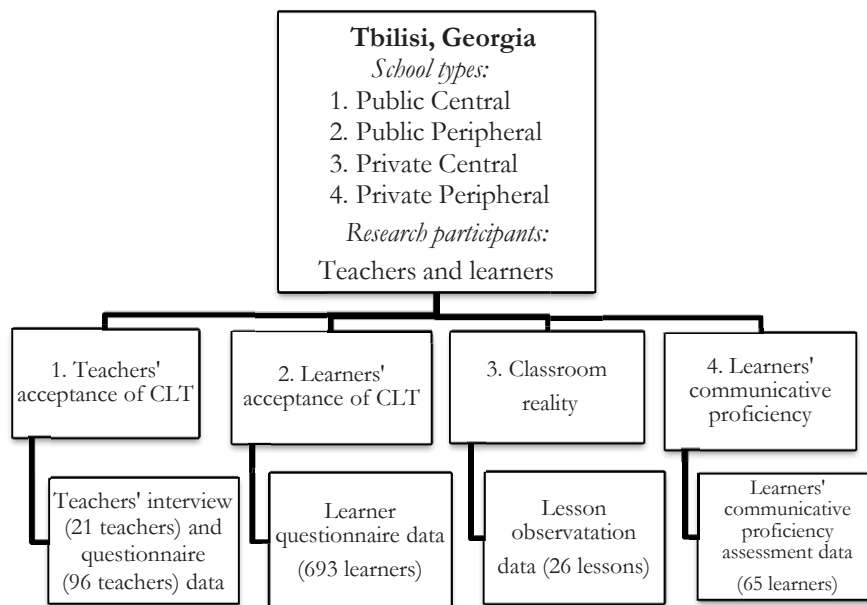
**Tbilisi, Georgia**
*School types:*
1. Public Central
2. Public Peripheral
3. Private Central
4. Private Peripheral
*Research participants:*
Teachers and learners

1. Teachers' acceptance of CLT

2. Learners' acceptance of CLT

3. Classroom reality

4. Learners' communicative proficiency

Teachers' interview (21 teachers) and questionnaire (96 teachers) data

Learner questionnaire data (693 learners)

Lesson observatation data (26 lessons)

Learners' communicative proficiency assessment data (65 learners)